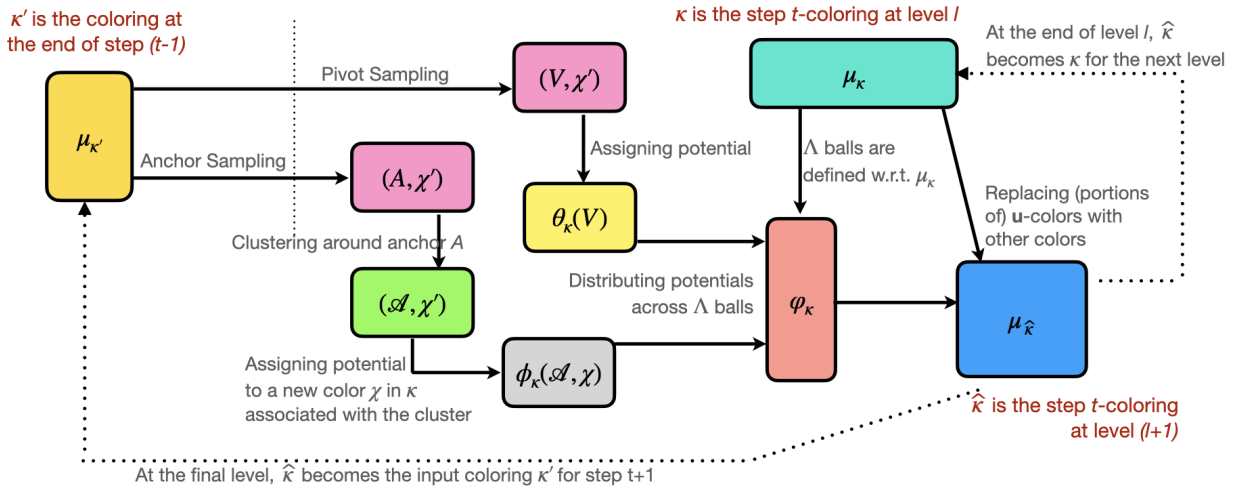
$\kappa'$ is the coloring at the end of step *(t-1)*

$\mu_{\kappa'}$

Pivot Sampling

Anchor Sampling

$(V, \chi')$

Assigning potential

$(A, \chi')$

$\theta_\kappa(V)$

Clustering around anchor $A$

$(\mathscr{A}, \chi')$

Assigning potential to a new color $\chi$ in $\kappa$ associated with the cluster

$\phi_\kappa(\mathscr{A}, \chi)$

$\kappa$ is the step $t$-coloring at level $l$

$\mu_\kappa$

$\Lambda$ balls are defined w.r.t. $\mu_\kappa$

Distributing potentials across $\Lambda$ balls

$\varphi_\kappa$

At the end of level $l$, $\widehat{\kappa}$ becomes $\kappa$ for the next level

Replacing (portions of) **u**-colors with other colors

$\mu_{\widehat{\kappa}}$

$\widehat{\kappa}$ is the step $t$-coloring at level *(l+1)*

At the final level, $\widehat{\kappa}$ becomes the input coloring $\kappa'$ for step t+1